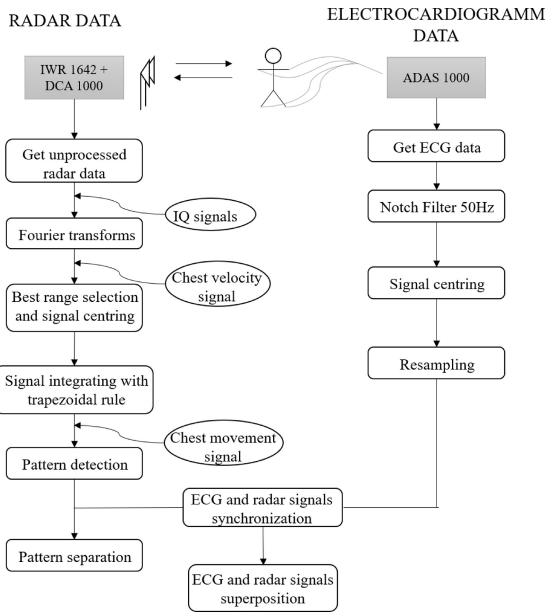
RADAR DATA

ELECTROCARDIOGRAMM DATA

IWR 1642 + DCA 1000

ADAS 1000

Get unprocessed radar data

IQ signals

Fourier transforms

Chest velocity signal

Best range selection and signal centring

Signal integrating with trapezoidal rule

Chest movement signal

Pattern detection

Pattern separation

Get ECG data

Notch Filter 50Hz

Signal centring

Resampling

ECG and radar signals synchronization

ECG and radar signals superposition